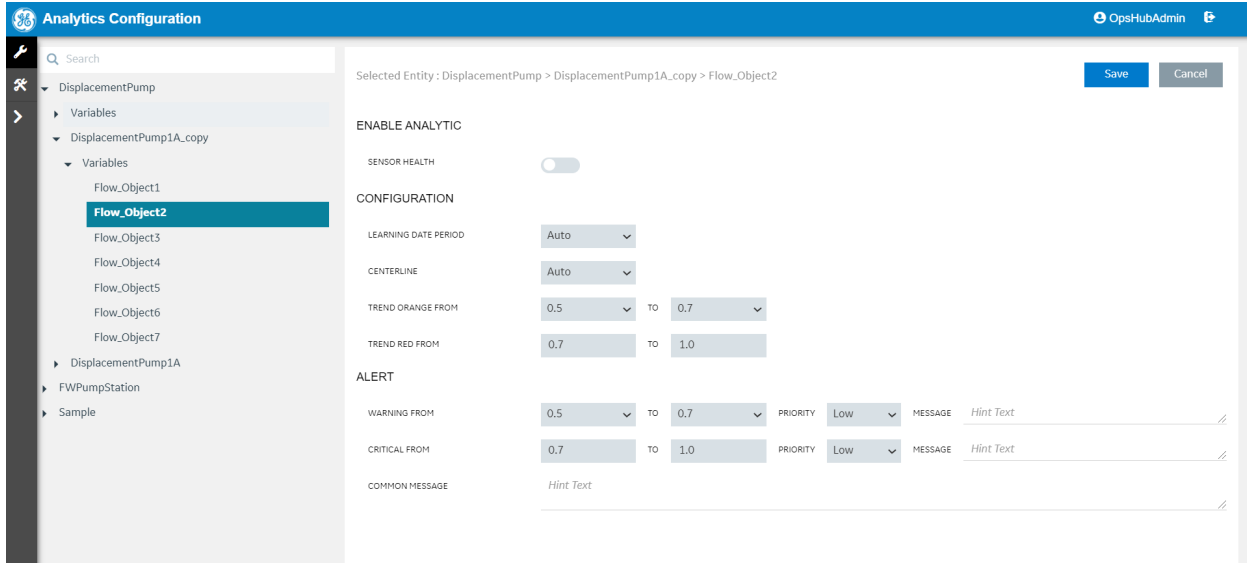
Analytics Configuration

OpsHubAdmin

Search

DisplacementPump

Variables

DisplacementPump1A_copy

Variables

Flow_Object1

Flow_Object2

Flow_Object3

Flow_Object4

Flow_Object5

Flow_Object6

Flow_Object7

DisplacementPump1A

FWPumpStation

Sample

Selected Entity : DisplacementPump > DisplacementPump1A_copy > Flow_Object2

Save

Cancel

ENABLE ANALYTIC

SENSOR HEALTH

CONFIGURATION

LEARNING DATE PERIOD Auto

CENTERLINE Auto

TREND ORANGE FROM 0.5 TO 0.7

TREND RED FROM 0.7 TO 1.0

ALERT

WARNING FROM 0.5 TO 0.7 PRIORITY Low MESSAGE Hint Text

CRITICAL FROM 0.7 TO 1.0 PRIORITY Low MESSAGE Hint Text

COMMON MESSAGE Hint Text